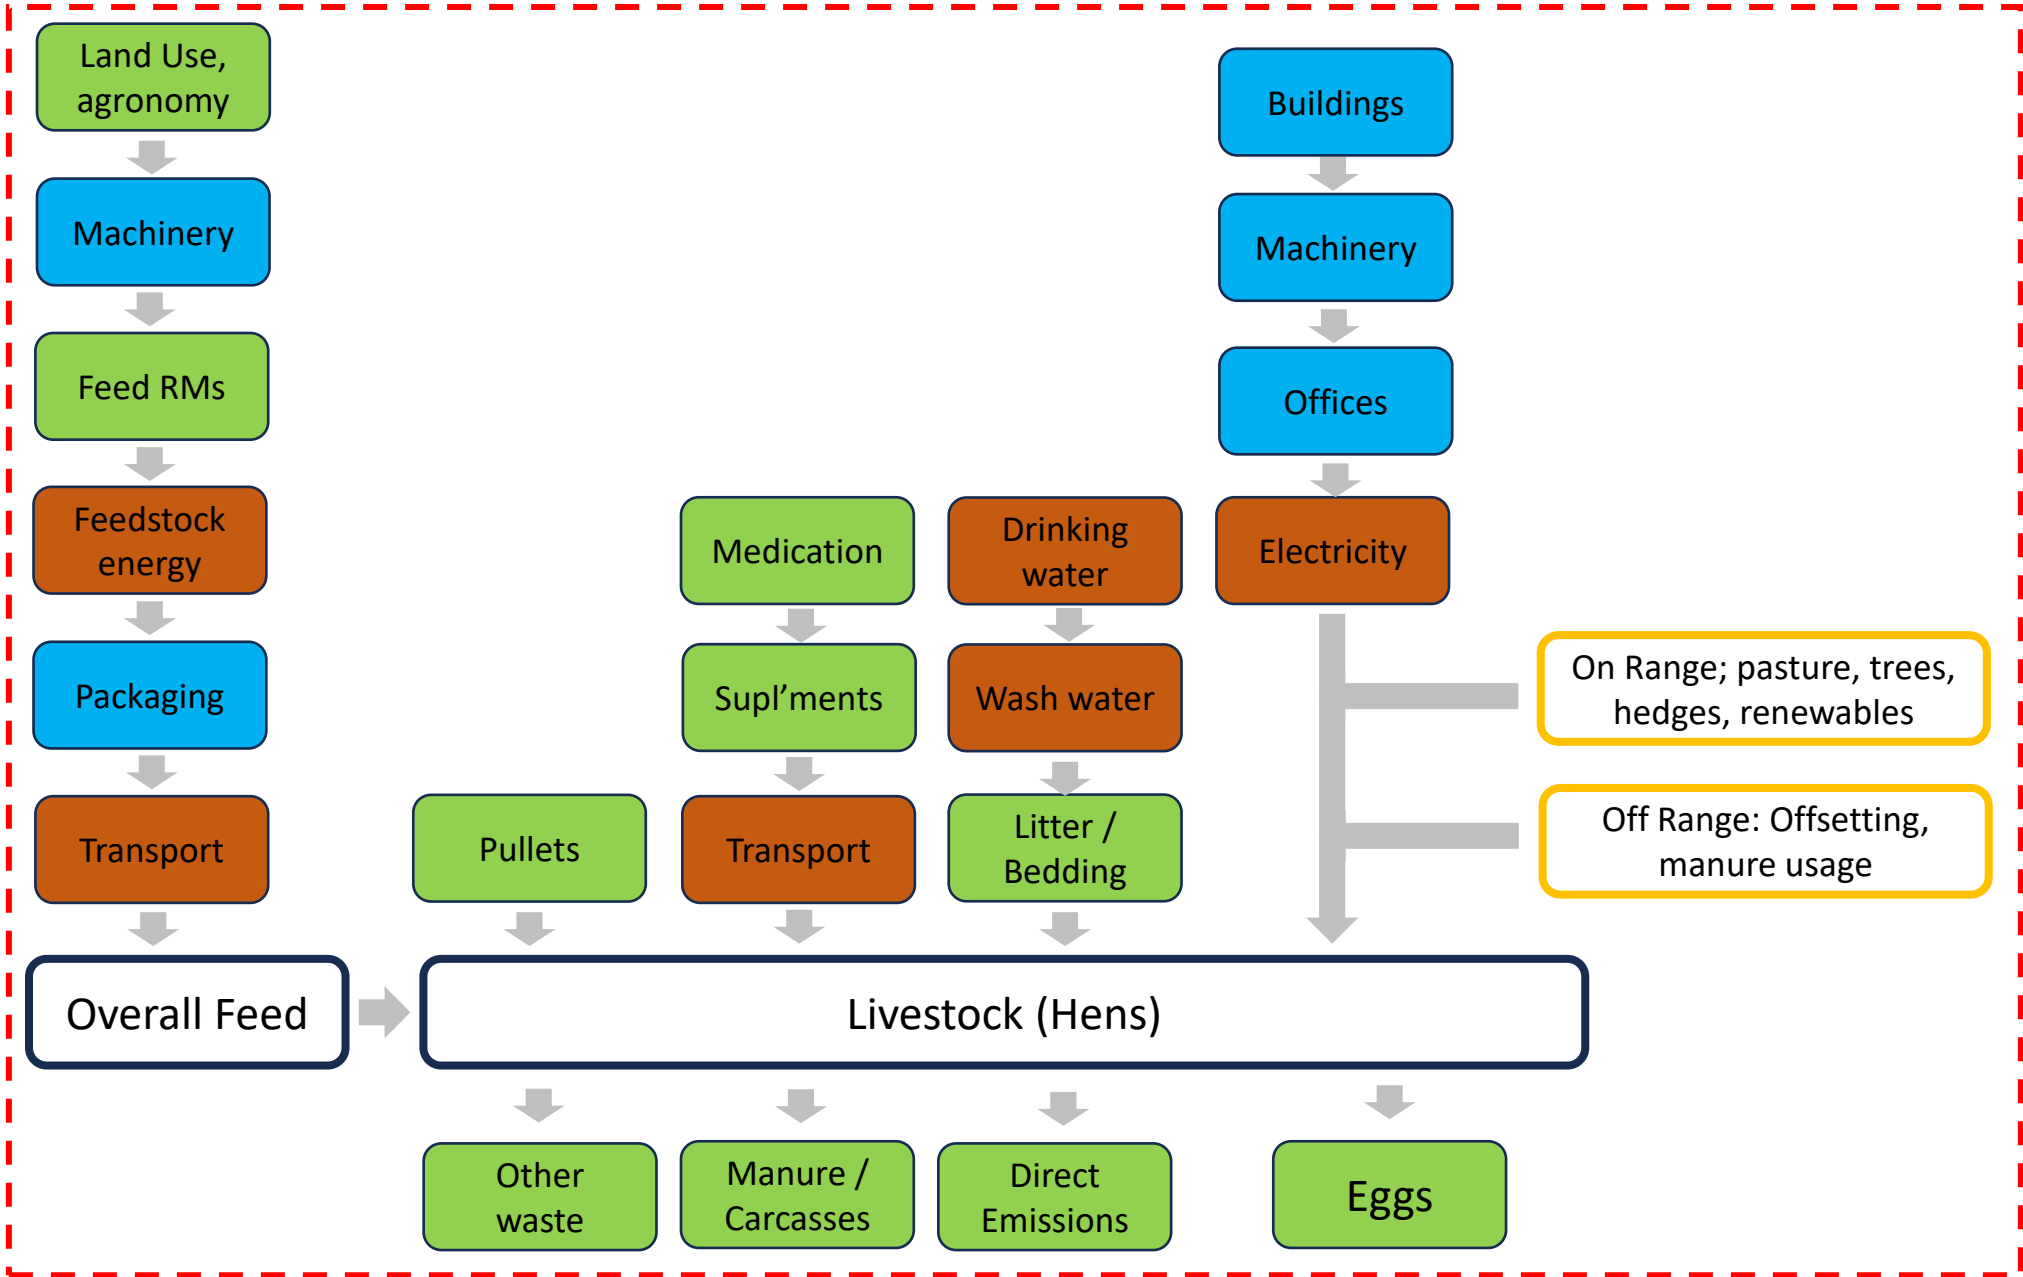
Land Use, agronomy

Machinery

Feed RMs

Feedstock energy

Packaging

Transport

Buildings

Machinery

Offices

Medication

Drinking water

Electricity

Supl’ments

Wash water

On Range; pasture, trees, hedges, renewables

Pullets

Transport

Litter / Bedding

Off Range: Offsetting, manure usage

Overall Feed

Livestock (Hens)

Other waste

Manure / Carcasses

Direct Emissions

Eggs